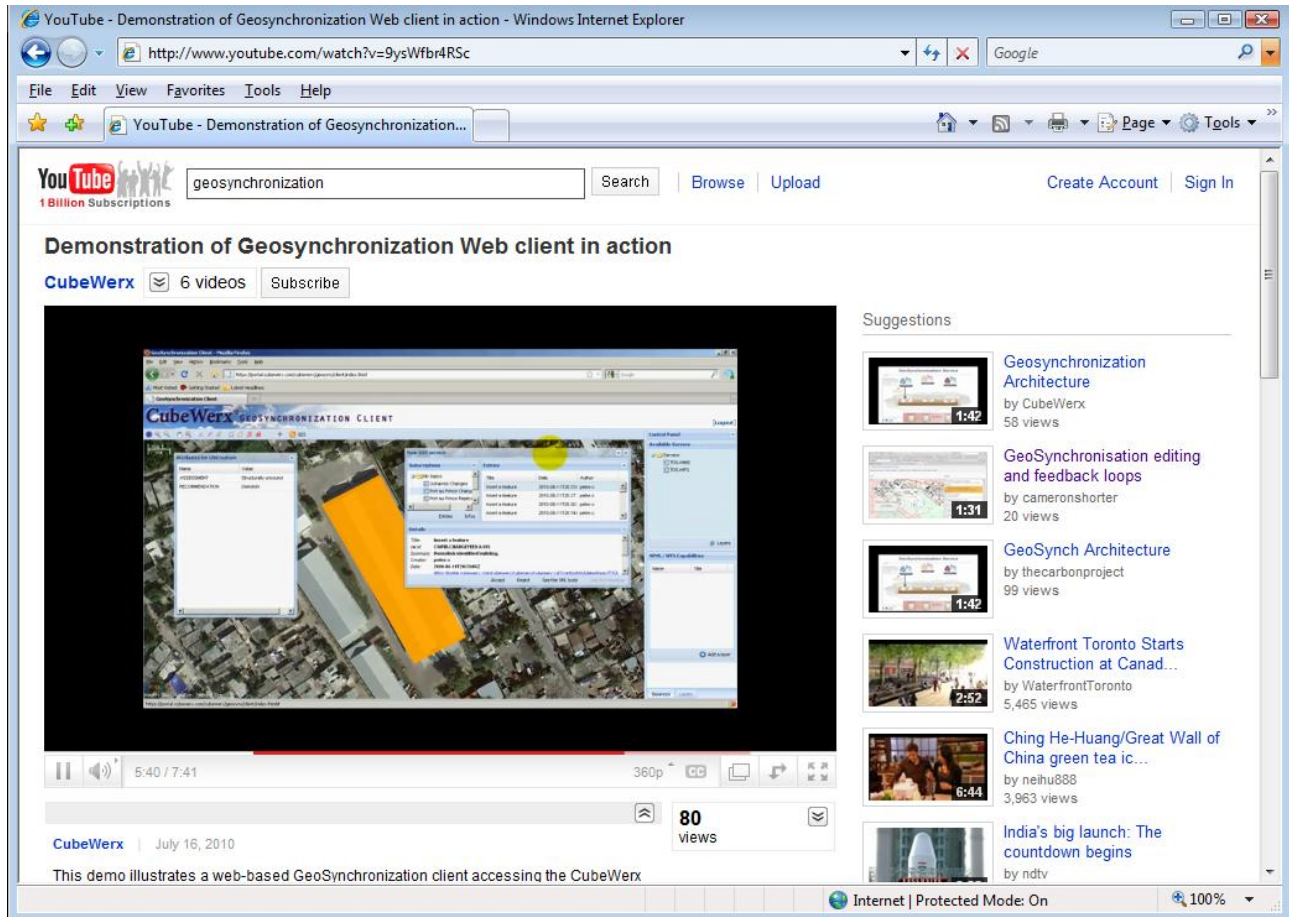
YouTube - Demonstration of Geosynchronization Web client in action - Windows Internet Explorer

http://www.youtube.com/watch?v=9ysWfbr4RSc

Google

File Edit View Favorites Tools Help

YouTube - Demonstration of Geosynchronization...

Page ▾ Tools ▾

You Tube
1 Billion Subscriptions

geosynchronization

Search

Browse | Upload

Create Account | Sign In

Demonstration of Geosynchronization Web client in action

CubeWerx 6 videos Subscribe

CubeWerx GEOSYNCHRONIZATION CLIENT

5:40 / 7:41

360p

Suggestions

Geosynchronization Architecture
by CubeWerx
58 views
1:42

GeoSynchronisation editing and feedback loops
by cameronshorter
20 views
1:31

GeoSynch Architecture
by thecarbonproject
99 views
1:42

Waterfront Toronto Starts Construction at Canad...
by WaterfrontToronto
5,465 views
2:52

Ching He-Huang/Great Wall of China green tea ic...
by neihu888
3,963 views
6:44

India's big launch: The countdown begins
by ndtv

80
views

CubeWerx | July 16, 2010

This demo illustrates a web-based GeoSynchronization client accessing the CubeWerx

Internet | Protected Mode: On

100%